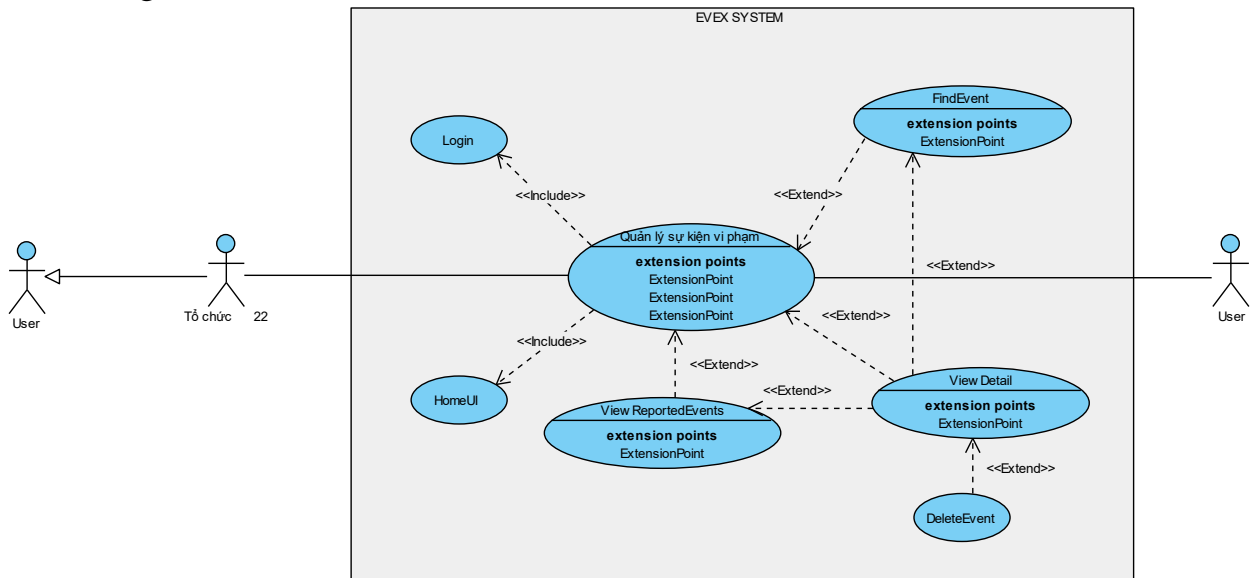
EVEX SYSTEM

Login

FindEvent
extension points
ExtensionPoint

<<Include>>

<<Extend>>

User

Tổ chức 22

Quản lý sự kiện vi phạm
extension points
ExtensionPoint
ExtensionPoint
ExtensionPoint

<<Extend>>

User

<<Include>>

<<Extend>>

<<Extend>>

HomeUI

<<Extend>>

View Detail
extension points
ExtensionPoint

View ReportedEvents
extension points
ExtensionPoint

<<Extend>>

DeleteEvent